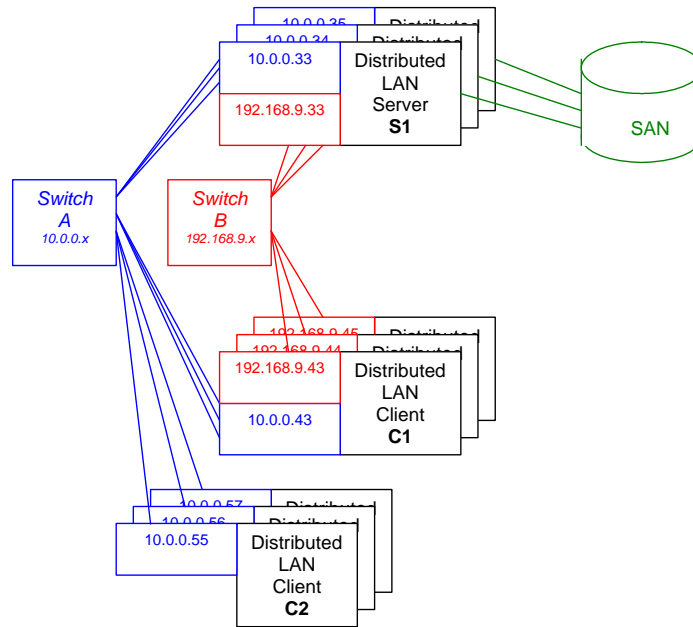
10.0.0.35
Distributed
10.0.0.34
Distributed
10.0.0.33
Distributed LAN Server
S1

192.168.9.33

SAN

Switch A
10.0.0.x

Switch B
192.168.9.x

192.168.9.45
Distributed
192.168.9.44
Distributed
192.168.9.43
Distributed LAN Client
C1

10.0.0.43

10.0.0.57
Distributed
10.0.0.56
Distributed
10.0.0.55
Distributed LAN Client
C2